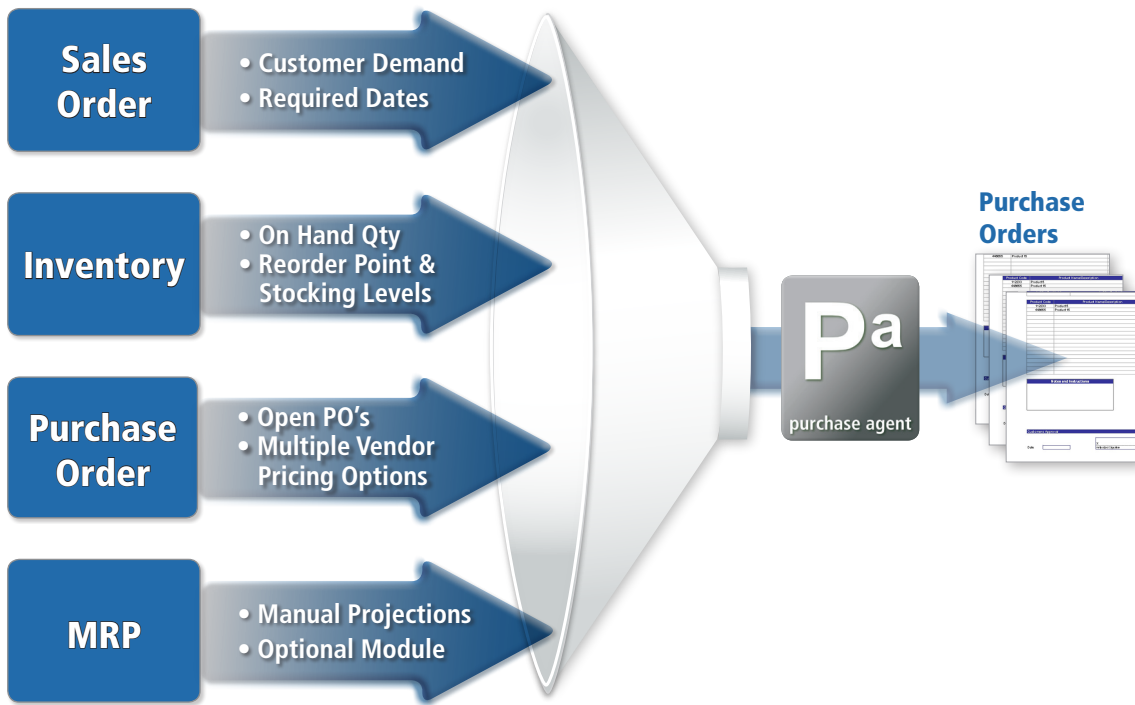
Sales Order

• Customer Demand
• Required Dates

Inventory

• On Hand Qty
• Reorder Point & Stocking Levels

Purchase Order

• Open PO's
• Multiple Vendor Pricing Options

MRP

• Manual Projections
• Optional Module

Pa
purchase agent

Purchase Orders